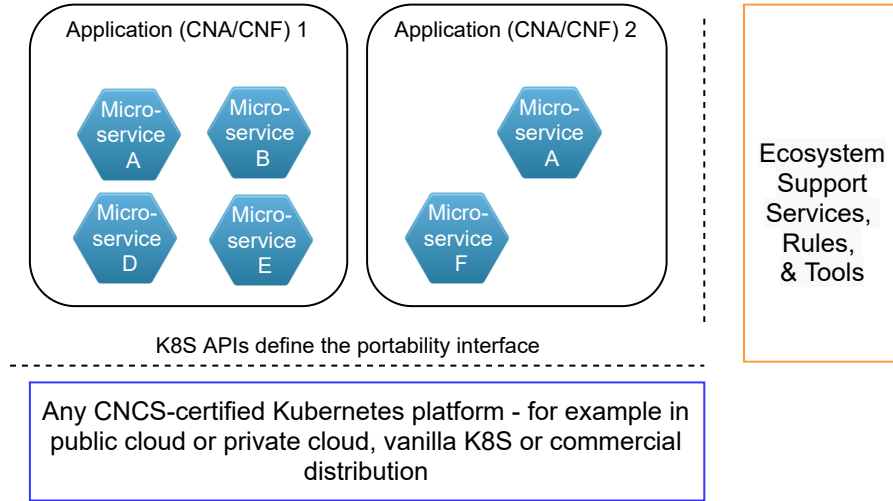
Application (CNA/CNF) 1

Micro-service A

Micro-service B

Micro-service D

Micro-service E

Application (CNA/CNF) 2

Micro-service A

Micro-service F

Ecosystem Support Services, Rules, & Tools

K8S APIs define the portability interface

Any CNCS-certified Kubernetes platform - for example in public cloud or private cloud, vanilla K8S or commercial distribution